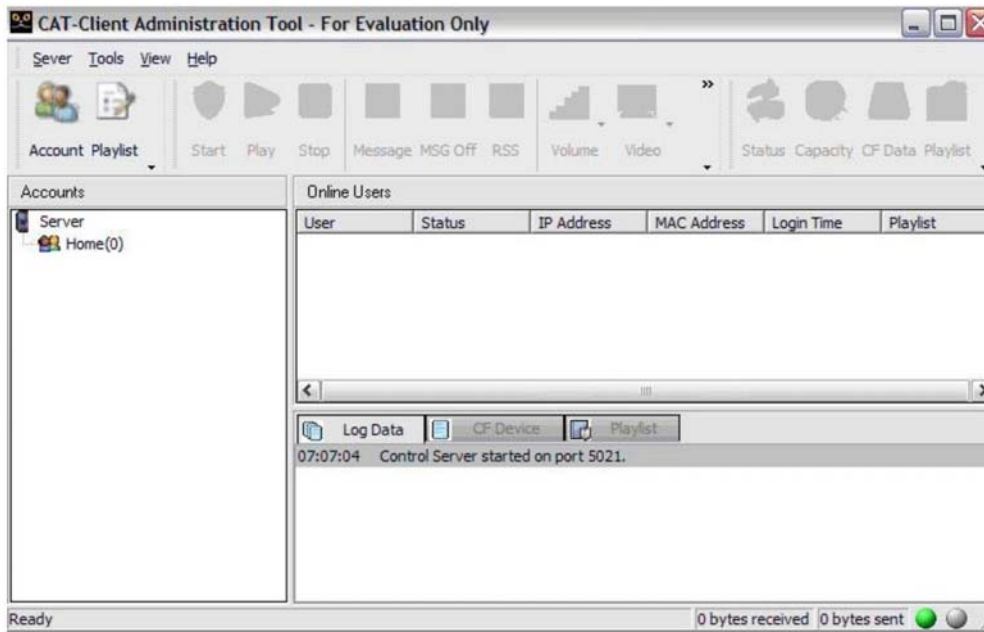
CAT-Client Administration Tool - For Evaluation Only

Sever Tools View Help

Account Playlist Start Play Stop Message MSG Off RSS Volume Video Status Capacity CF Data Playlist

Accounts

Server
Home(0)

Online Users

| User | Status | IP Address | MAC Address | Login Time | Playlist |
|---|---|---|---|---|---|

Log Data CF Device Playlist

07:07:04 Control Server started on port 5021.

Ready

0 bytes received 0 bytes sent